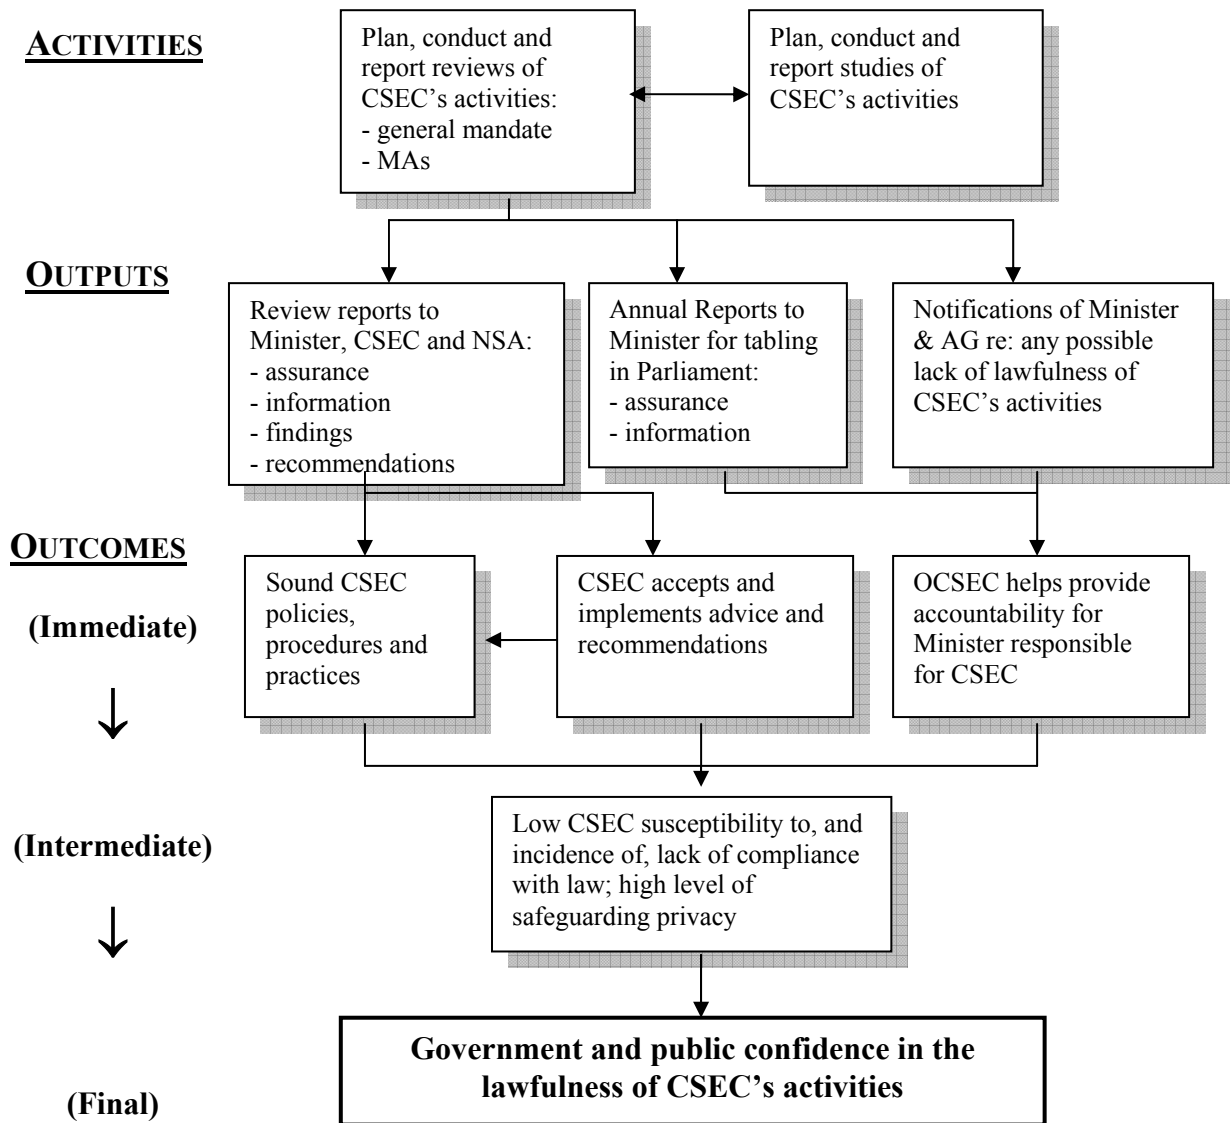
ACTIVITIES

Plan, conduct and report reviews of CSEC's activities:
- general mandate
- MAs

Plan, conduct and report studies of CSEC's activities

OUTPUTS

Review reports to Minister, CSEC and NSA:
- assurance
- information
- findings
- recommendations

Annual Reports to Minister for tabling in Parliament:
- assurance
- information

Notifications of Minister & AG re: any possible lack of lawfulness of CSEC's activities

OUTCOMES

(Immediate)

Sound CSEC policies, procedures and practices

CSEC accepts and implements advice and recommendations

OCSEC helps provide accountability for Minister responsible for CSEC

↓

(Intermediate)

Low CSEC susceptibility to, and incidence of, lack of compliance with law; high level of safeguarding privacy

↓

(Final)

Government and public confidence in the lawfulness of CSEC's activities